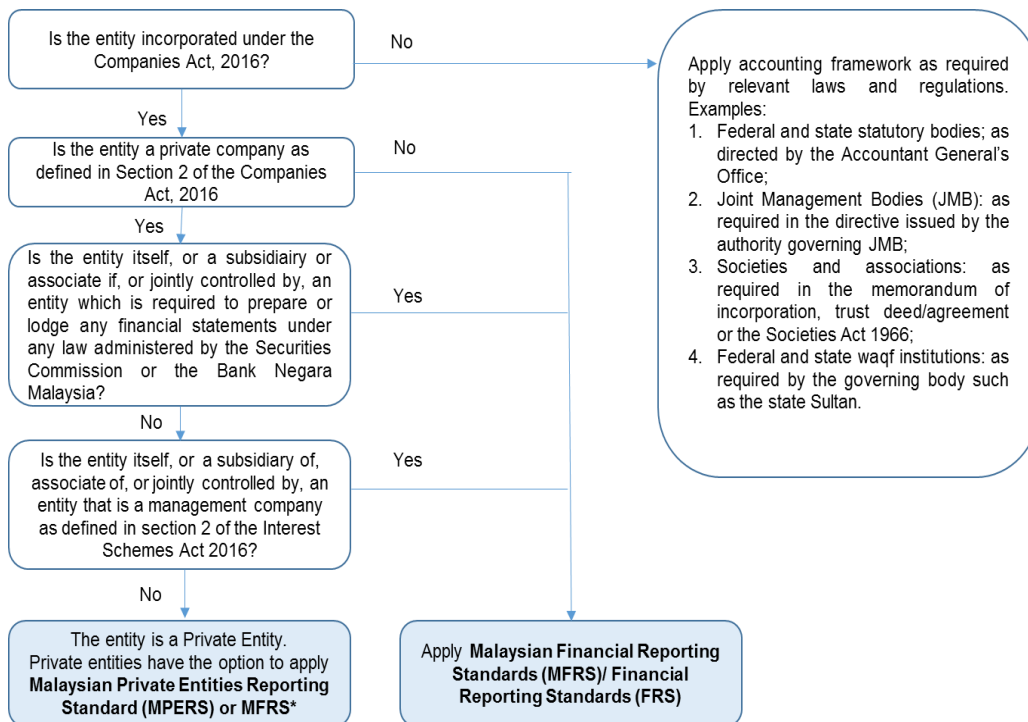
Is the entity incorporated under the Companies Act, 2016?

No

Apply accounting framework as required by relevant laws and regulations. Examples:
1. Federal and state statutory bodies; as directed by the Accountant General's Office;
2. Joint Management Bodies (JMB): as required in the directive issued by the authority governing JMB;
3. Societies and associations: as required in the memorandum of incorporation, trust deed/agreement or the Societies Act 1966;
4. Federal and state waqf institutions: as required by the governing body such as the state Sultan.

Yes

Is the entity a private company as defined in Section 2 of the Companies Act, 2016

No

Yes

Is the entity itself, or a subsidiairy or associate if, or jointly controlled by, an entity which is required to prepare or lodge any financial statements under any law administered by the Securities Commission or the Bank Negara Malaysia?

Yes

No

Is the entity itself, or a subsidiary of, associate of, or jointly controlled by, an entity that is a management company as defined in section 2 of the Interest Schemes Act 2016?

Yes

No

The entity is a Private Entity. Private entities have the option to apply **Malaysian Private Entities Reporting Standard (MPERS) or MFRS***

Apply **Malaysian Financial Reporting Standards (MFRS)/ Financial Reporting Standards (FRS)**